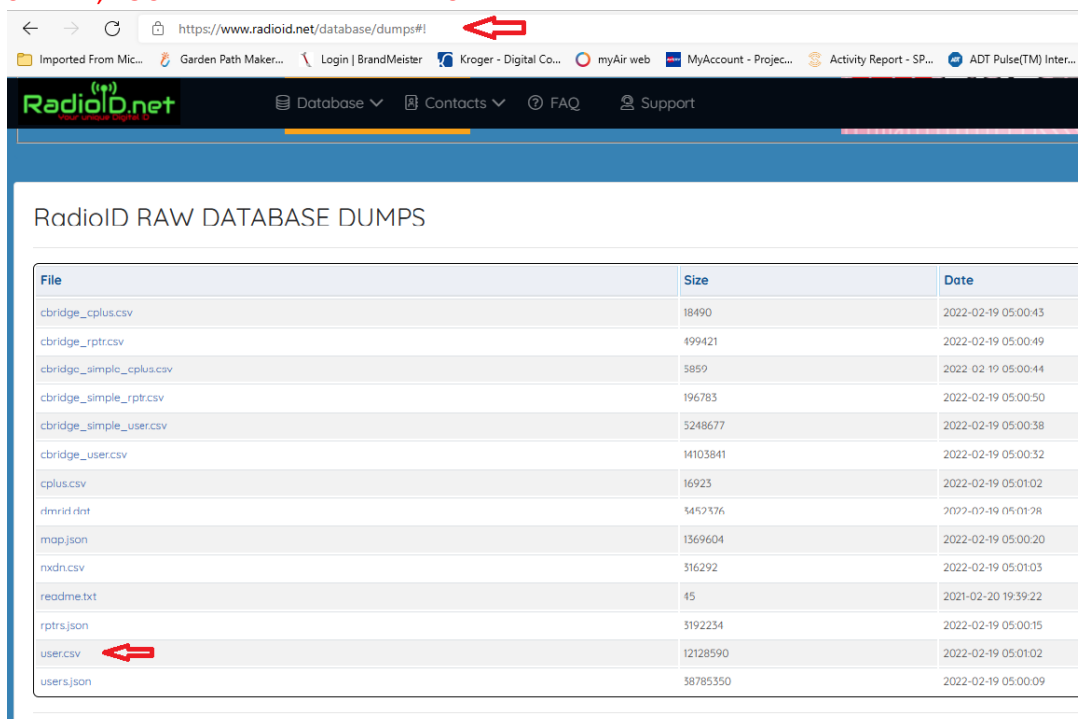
https://www.radioid.net/database/dumps#!

Imported From Mic... Garden Path Maker... Login | BrandMeister Kroger - Digital Co... myAir web MyAccount - Projec... Activity Report - SP... ADT Pulse(TM) Inter...

RadioID.net
Your unique Digital ID

Database Contacts FAQ Support

RadioID RAW DATABASE DUMPS

| File | Size | Date |
|---|---|---|
| cbridge_cplus.csv | 18490 | 2022-02-19 05:00:43 |
| cbridge_rptr.csv | 499421 | 2022-02-19 05:00:49 |
| cbridge_simple_cplus.csv | 5859 | 2022-02-19 05:00:44 |
| cbridge_simple_rptr.csv | 196783 | 2022-02-19 05:00:50 |
| cbridge_simple_user.csv | 5248677 | 2022-02-19 05:00:38 |
| cbridge_user.csv | 14103841 | 2022-02-19 05:00:32 |
| cplus.csv | 16923 | 2022-02-19 05:01:02 |
| dmrid.dat | 3452376 | 2022-02-19 05:01:28 |
| map.json | 1369604 | 2022-02-19 05:00:20 |
| nxdn.csv | 316292 | 2022-02-19 05:01:03 |
| readme.txt | 45 | 2021-02-20 19:39:22 |
| rptrs.json | 3192234 | 2022-02-19 05:00:15 |
| user.csv | 12128590 | 2022-02-19 05:01:02 |
| users.json | 38785350 | 2022-02-19 05:00:09 |